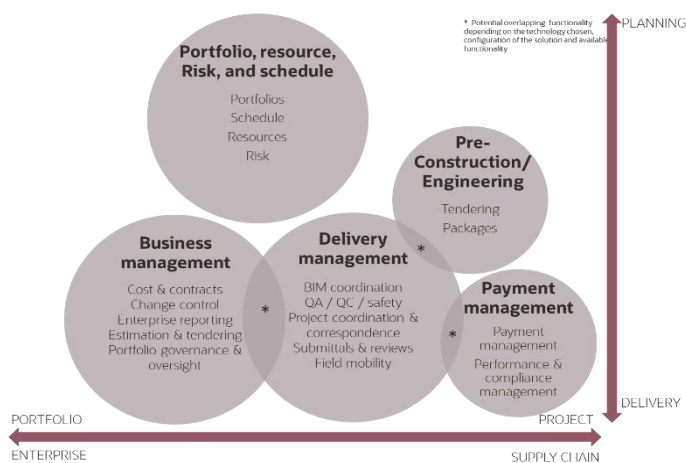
* Potential overlapping functionality depending on the technology chosen, configuration of the solution and available functionality

PLANNING

Portfolio, resource, Risk, and schedule

Portfolios
Schedule
Resources
Risk

Pre-Construction/ Engineering

Tendering
Packages

Business management

Cost & contracts
Change control
Enterprise reporting
Estimation & tendering
Portfolio governance & oversight

*

Delivery management

BIM coordination
QA / QC / safety
Project coordination & correspondence
Submittals & reviews
Field mobility

*

*

Payment management

Payment management
Performance & compliance management

DELIVERY

PORTFOLIO

PROJECT

ENTERPRISE

SUPPLY CHAIN